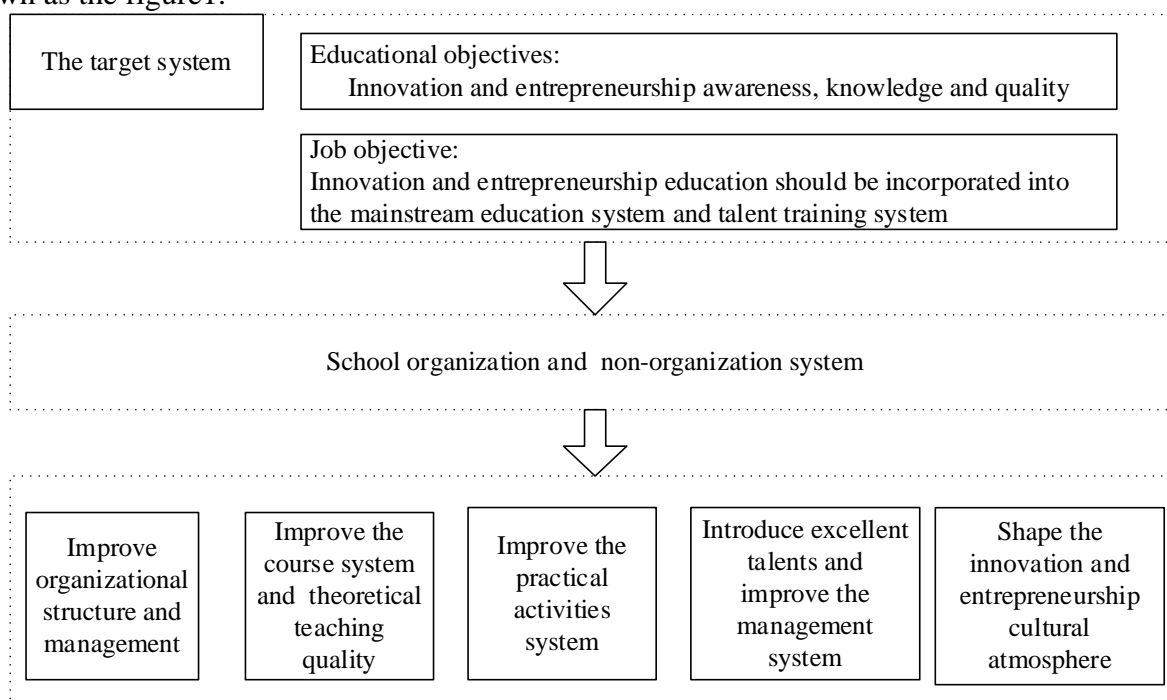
wn as the figure1.

The target system

Educational objectives:
Innovation and entrepreneurship awareness, knowledge and quality

Job objective:
Innovation and entrepreneurship education should be incorporated into the mainstream education system and talent training system

School organization and non-organization system

Improve organizational structure and management

Improve the course system and theoretical teaching quality

Improve the practical activities system

Introduce excellent talents and improve the management system

Shape the innovation and entrepreneurship cultural atmosphere